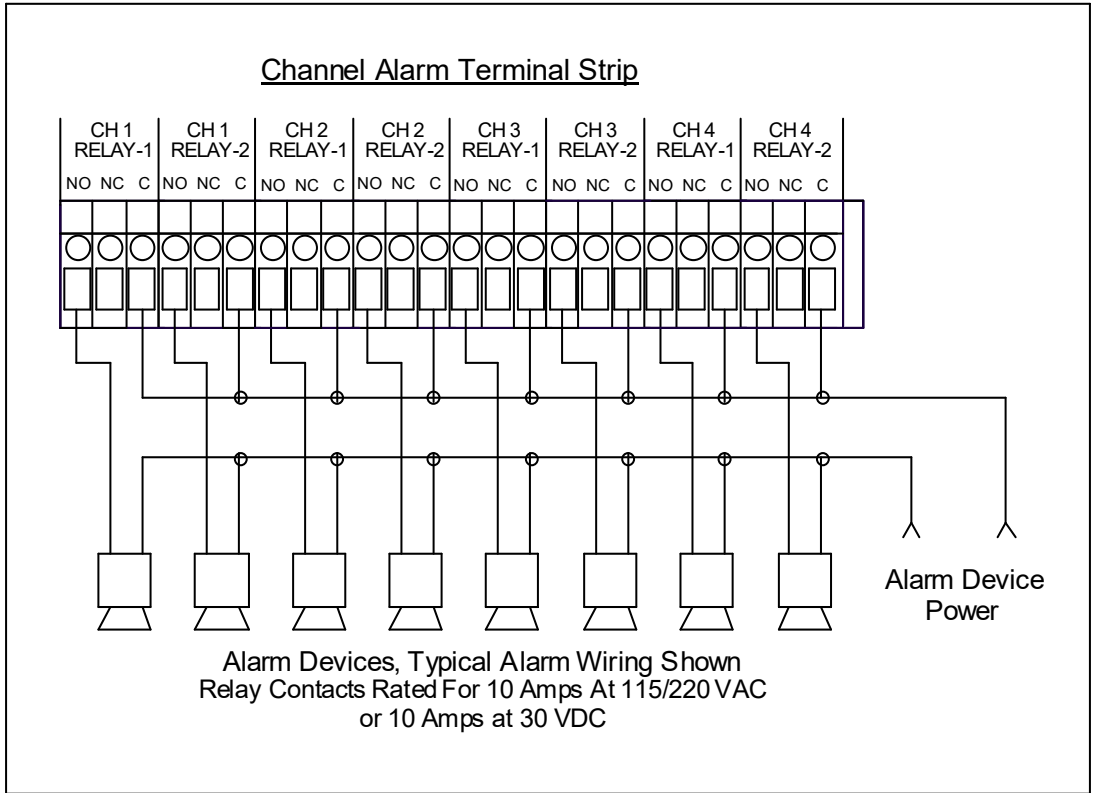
Channel Alarm Terminal Strip

CH 1 RELAY-1
CH 1 RELAY-2
CH 2 RELAY-1
CH 2 RELAY-2
CH 3 RELAY-1
CH 3 RELAY-2
CH 4 RELAY-1
CH 4 RELAY-2

NO NC C NO NC C NO NC C NO NC C NO NC C NO NC C NO NC C NO NC C

Alarm Device Power

Alarm Devices, Typical Alarm Wiring Shown
Relay Contacts Rated For 10 Amps At 115/220 VAC
or 10 Amps at 30 VDC